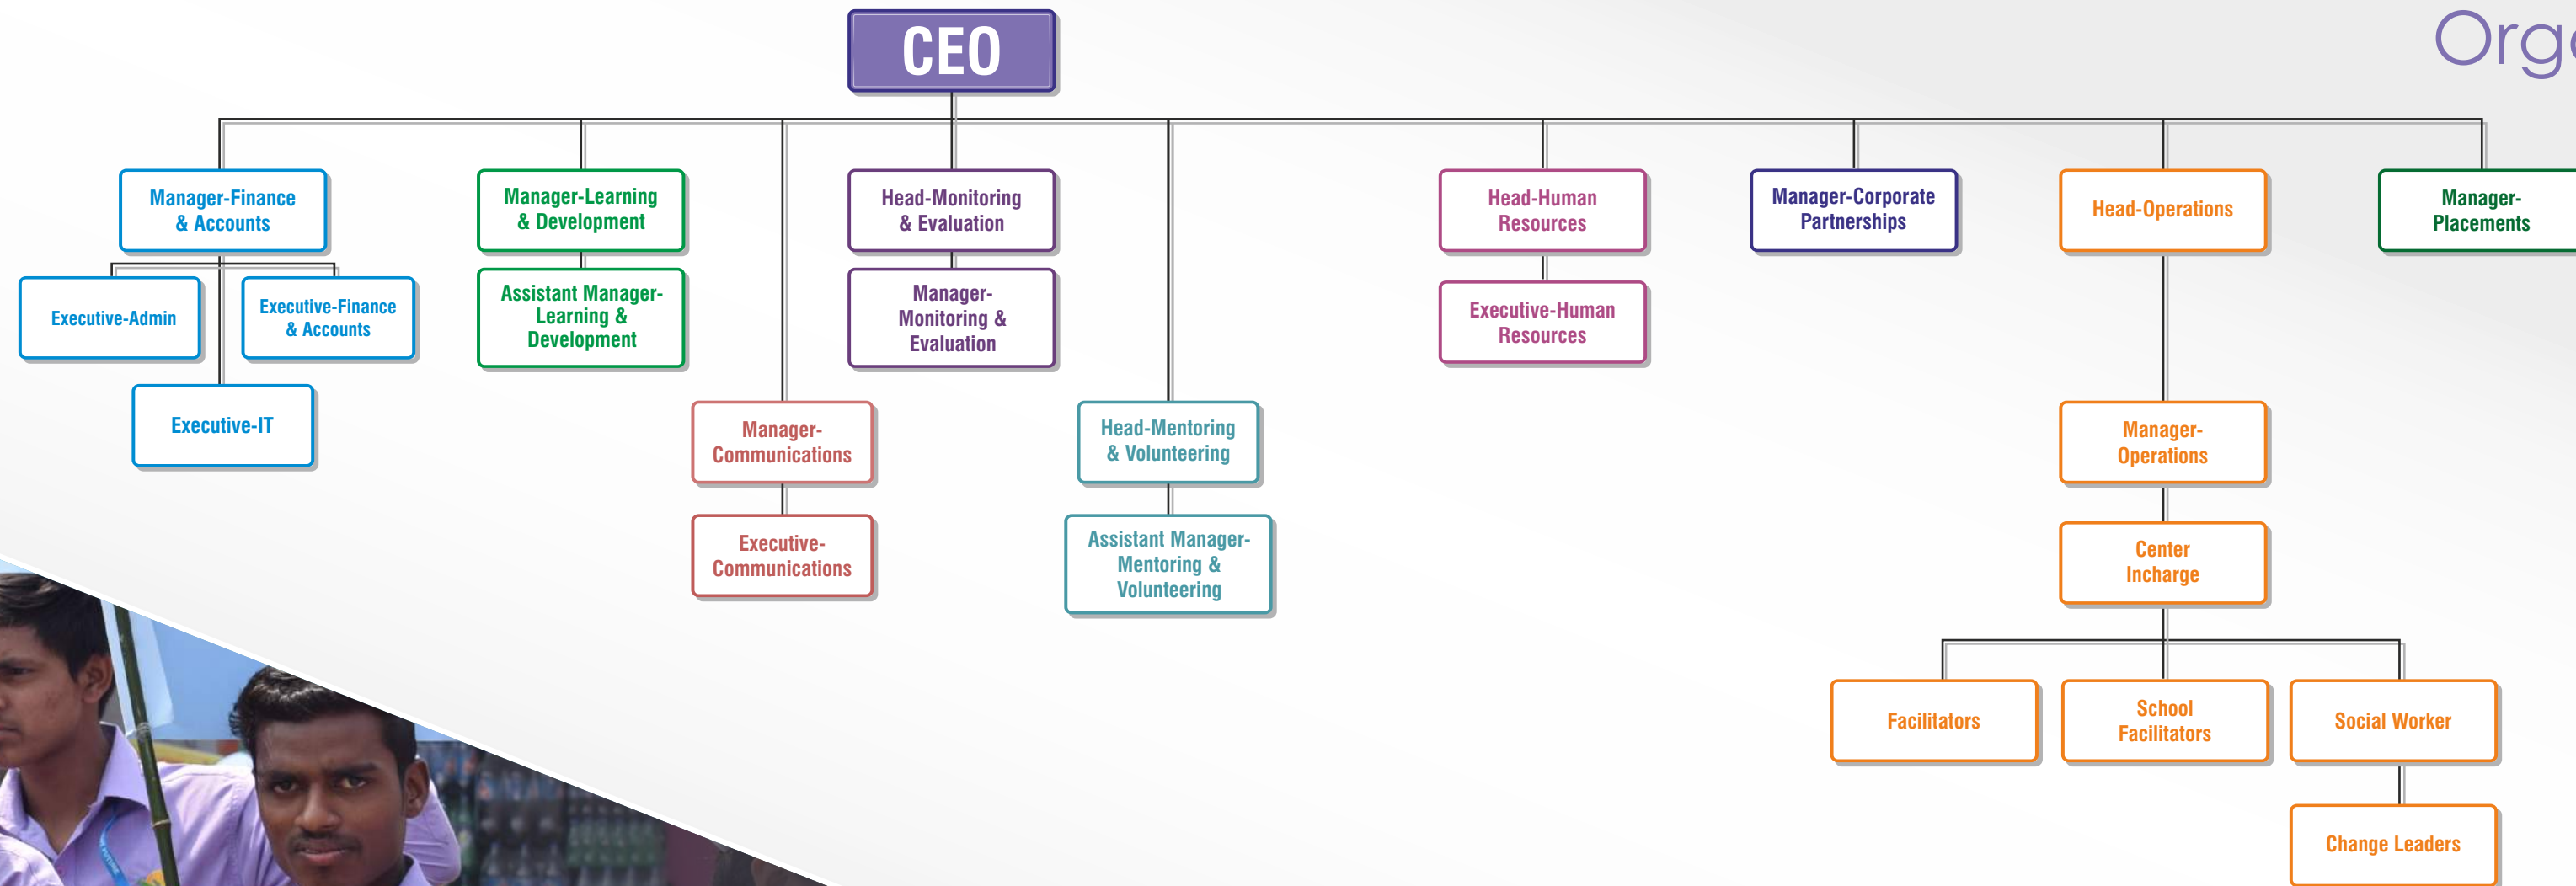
Org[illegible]

CEO

Manager-Finance & Accounts

Executive-Admin

Executive-Finance & Accounts

Executive-IT

Manager-Learning & Development

Assistant Manager-Learning & Development

Manager-Communications

Executive-Communications

Head-Monitoring & Evaluation

Manager-Monitoring & Evaluation

Head-Mentoring & Volunteering

Assistant Manager-Mentoring & Volunteering

Head-Human Resources

Executive-Human Resources

Manager-Corporate Partnerships

Head-Operations

Manager-Operations

Center Incharge

Facilitators

School Facilitators

Social Worker

Change Leaders

Manager-Placements